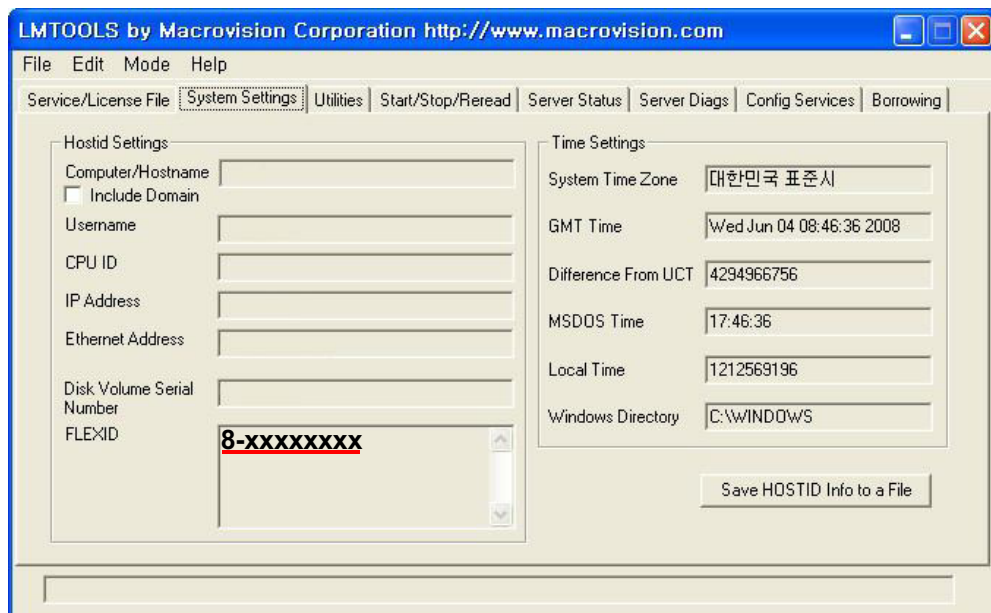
LMTOOLS by Macrovision Corporation http://www.macrovision.com

File Edit Mode Help

Service/License File | System Settings | Utilities | Start/Stop/Reread | Server Status | Server Diags | Config Services | Borrowing

Hostid Settings

Computer/Hostname
Include Domain

Username

CPU ID

IP Address

Ethernet Address

Disk Volume Serial Number

FLEXID
8-xxxxxxxx

Time Settings

System Time Zone 대한민국 표준시

GMT Time Wed Jun 04 08:46:36 2008

Difference From UCT 4294966756

MSDOS Time 17:46:36

Local Time 1212569196

Windows Directory C:\WINDOWS

Save HOSTID Info to a File